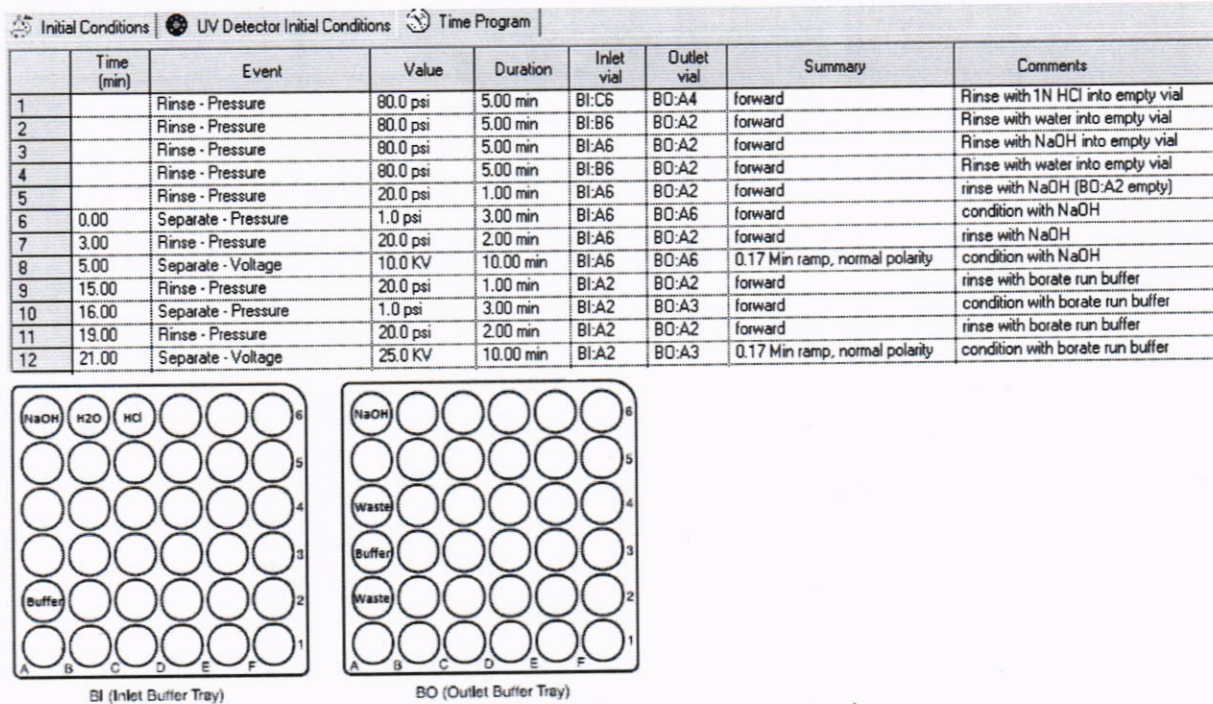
Initial Conditions | UV Detector Initial Conditions | Time Program

| | Time (min) | Event | Value | Duration | Inlet vial | Outlet vial | Summary | Comments |
|---|---|---|---|---|---|---|---|---|
| 1 | | Rinse - Pressure | 80.0 psi | 5.00 min | BI:C6 | BO:A4 | forward | Rinse with 1N HCl into empty vial |
| 2 | | Rinse - Pressure | 80.0 psi | 5.00 min | BI:B6 | BO:A2 | forward | Rinse with water into empty vial |
| 3 | | Rinse - Pressure | 80.0 psi | 5.00 min | BI:A6 | BO:A2 | forward | Rinse with NaOH into empty vial |
| 4 | | Rinse - Pressure | 80.0 psi | 5.00 min | BI:B6 | BO:A2 | forward | Rinse with water into empty vial |
| 5 | | Rinse - Pressure | 20.0 psi | 1.00 min | BI:A6 | BO:A2 | forward | rinse with NaOH (BO:A2 empty) |
| 6 | 0.00 | Separate - Pressure | 1.0 psi | 3.00 min | BI:A6 | BO:A6 | forward | condition with NaOH |
| 7 | 3.00 | Rinse - Pressure | 20.0 psi | 2.00 min | BI:A6 | BO:A2 | forward | rinse with NaOH |
| 8 | 5.00 | Separate - Voltage | 10.0 KV | 10.00 min | BI:A6 | BO:A6 | 0.17 Min ramp, normal polarity | condition with NaOH |
| 9 | 15.00 | Rinse - Pressure | 20.0 psi | 1.00 min | BI:A2 | BO:A2 | forward | rinse with borate run buffer |
| 10 | 16.00 | Separate - Pressure | 1.0 psi | 3.00 min | BI:A2 | BO:A3 | forward | condition with borate run buffer |
| 11 | 19.00 | Rinse - Pressure | 20.0 psi | 2.00 min | BI:A2 | BO:A2 | forward | rinse with borate run buffer |
| 12 | 21.00 | Separate - Voltage | 25.0 KV | 10.00 min | BI:A2 | BO:A3 | 0.17 Min ramp, normal polarity | condition with borate run buffer |

NaOH H2O HCl 6 5 4 3 Buffer 2 1 A B C D E F

BI (Inlet Buffer Tray)

NaOH 6 5 Waste 4 Buffer 3 Waste 2 1 A B C D E F

BO (Outlet Buffer Tray)